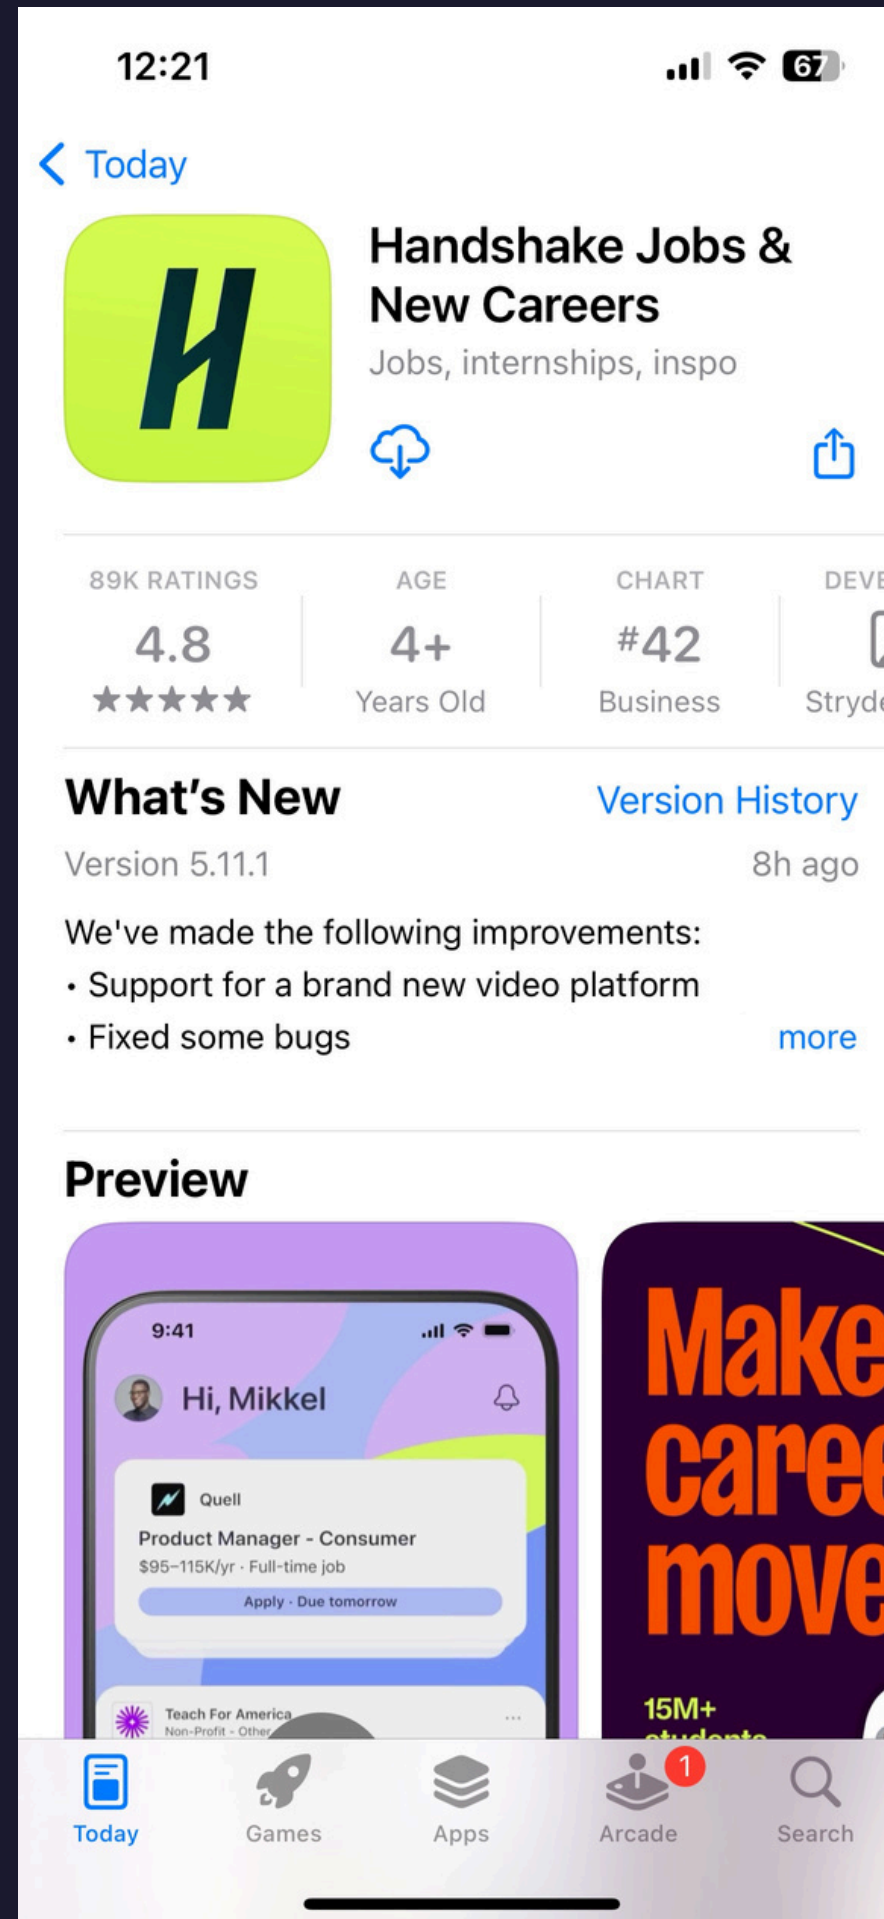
12:21

67

< Today

Handshake Jobs & New Careers

Jobs, internships, inspo

89K RATINGS
4.8
★★★★★

AGE
4+
Years Old

CHART
#42
Business

DEVE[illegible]
Stryd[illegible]

What's New

Version History

Version 5.11.1

8h ago

We've made the following improvements:
• Support for a brand new video platform
• Fixed some bugs

more

Preview

9:41

Hi, Mikkel

Quell
Product Manager - Consumer
$95–115K/yr · Full-time job
Apply · Due tomorrow

Teach For America
Non-Profit · Other

Make caree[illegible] move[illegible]

15M+ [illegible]

Today

Games

Apps

1
Arcade

Search